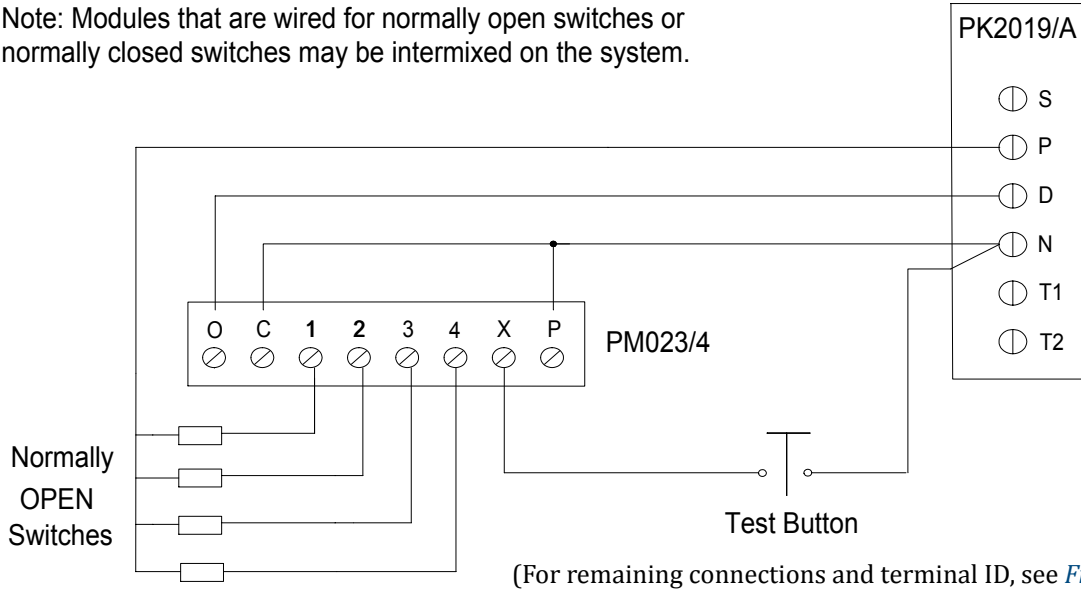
Note: Modules that are wired for normally open switches or normally closed switches may be intermixed on the system.

PK2019/A

S

P

D

N

T1

T2

O C 1 2 3 4 X P

PM023/4

Normally OPEN Switches

Test Button

(For remaining connections and terminal ID, see F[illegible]